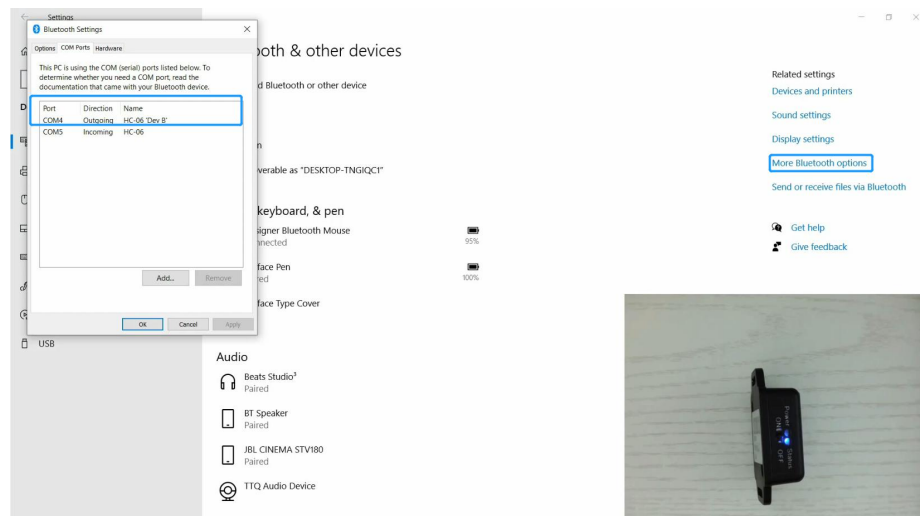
Settings

Bluetooth Settings

Options COM Ports Hardware

This PC is using the COM (serial) ports listed below. To determine whether you need a COM port, read the documentation that came with your Bluetooth device.

| Port | Direction | Name |
|---|---|---|
| COM4 | Outgoing | HC-06 'Dev B' |
| COM5 | Incoming | HC-06 |

Add... Remove

OK Cancel Apply

D

USB

ooth & other devices

d Bluetooth or other device

n

verable as "DESKTOP-TNGIQC1"

keyboard, & pen

signer Bluetooth Mouse
nnected
95%

face Pen
red
100%

face Type Cover

Audio

Beats Studio³
Paired

BT Speaker
Paired

JBL CINEMA STV180
Paired

TTQ Audio Device

Related settings

Devices and printers

Sound settings

Display settings

More Bluetooth options

Send or receive files via Bluetooth

Get help

Give feedback

Power ON Status OFF